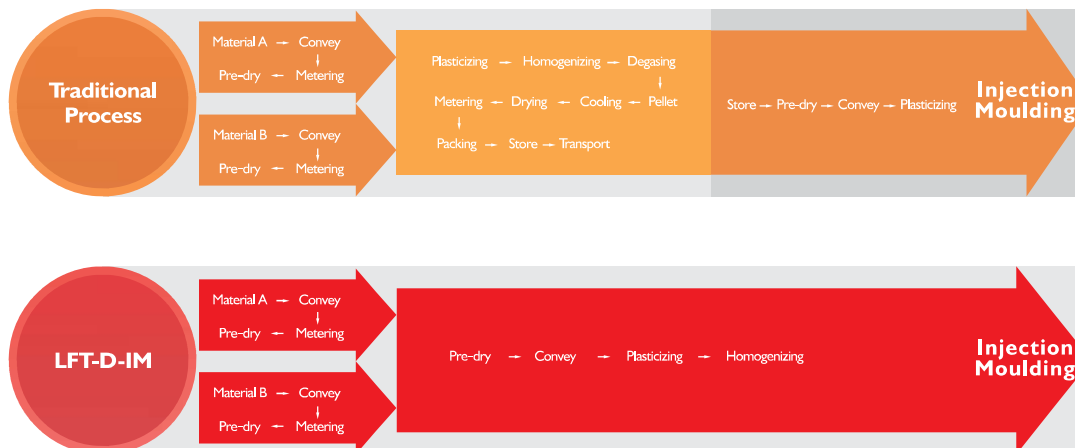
Traditional Process

Material A → Convey
Pre-dry ← Metering

Material B → Convey
Pre-dry ← Metering

Plasticizing → Homogenizing → Degasing
Metering ← Drying ← Cooling ← Pellet
Packing → Store → Transport

Store → Pre-dry → Convey → Plasticizing

Injection Moulding

LFT-D-IM

Material A → Convey
Pre-dry ← Metering

Material B → Convey
Pre-dry ← Metering

Pre-dry → Convey → Plasticizing → Homogenizing

Injection Moulding